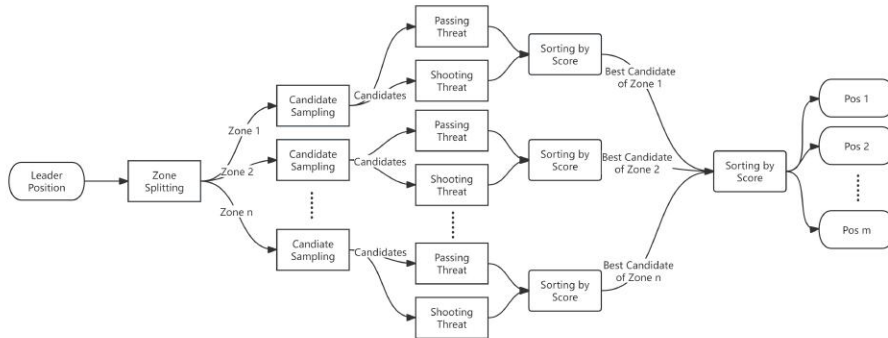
Leader Position

Zone Splitting

Zone 1

Zone 2

Zone n

Candidate Sampling

Candidate Sampling

Candiate Sampling

Candidates

Candidates

Candidates

Passing Threat

Shooting Threat

Passing Threat

Shooting Threat

Passing Threat

Shooting Threat

Sorting by Score

Sorting by Score

Sorting by Score

Best Candidate of Zone 1

Best Candidate of Zone 2

Best Candidate of Zone n

Sorting by Score

Pos 1

Pos 2

Pos m